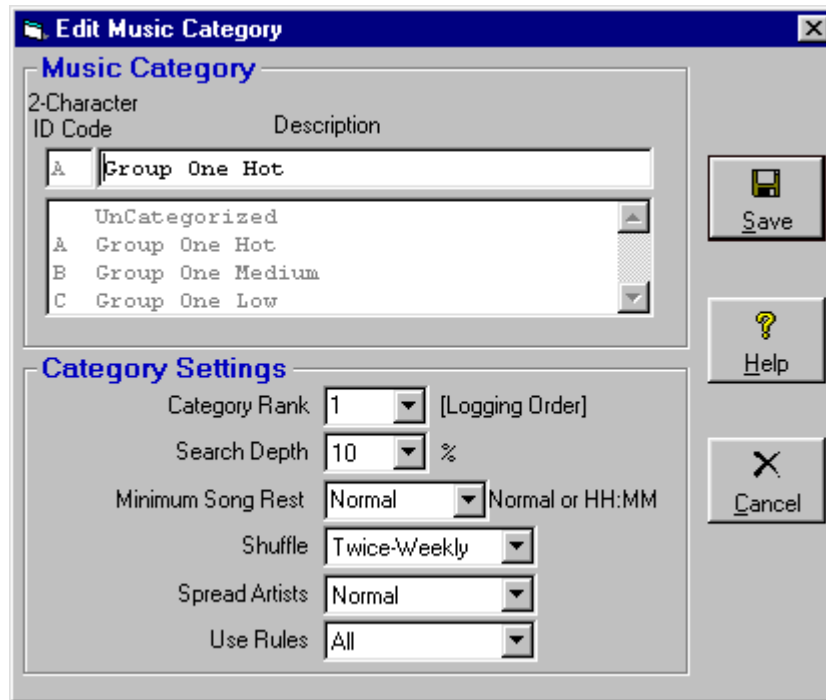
Edit Music Category

Music Category

2-Character ID Code

Description

A

Group One Hot

UnCategorized
A Group One Hot
B Group One Medium
C Group One Low

Save

Help

Cancel

Category Settings

Category Rank 1 [Logging Order]

Search Depth 10 %

Minimum Song Rest Normal Normal or HH:MM

Shuffle Twice-Weekly

Spread Artists Normal

Use Rules All